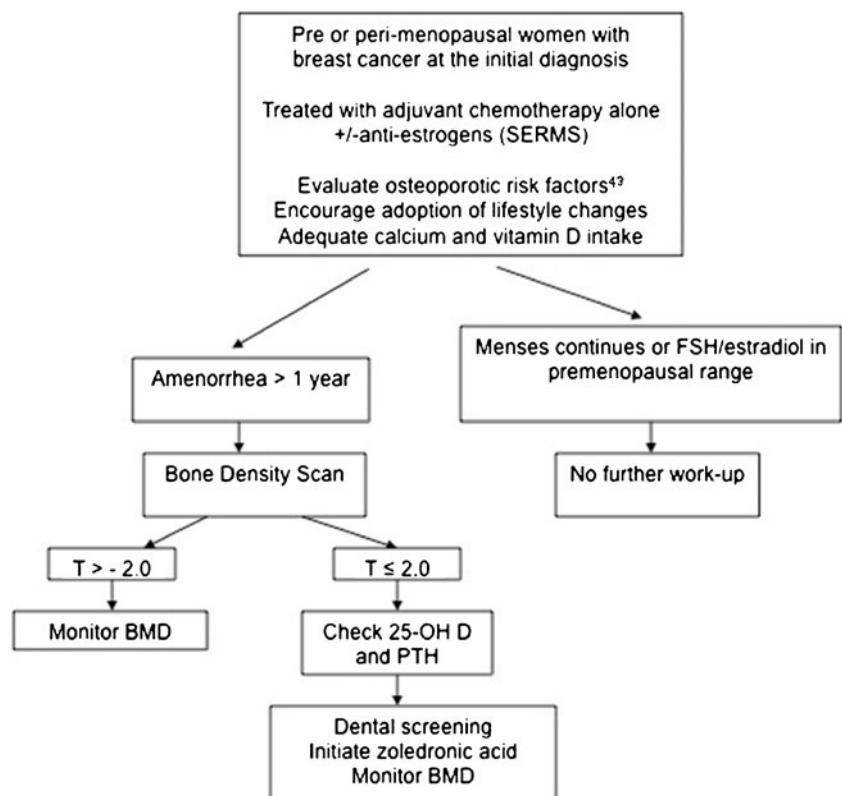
Pre or peri-menopausal women with breast cancer at the initial diagnosis

Treated with adjuvant chemotherapy alone +/-anti-estrogens (SERMS)

Evaluate osteoporotic risk factors$^{43}$
Encourage adoption of lifestyle changes
Adequate calcium and vitamin D intake

Amenorrhea > 1 year

Menses continues or FSH/estradiol in premenopausal range

Bone Density Scan

No further work-up

T > - 2.0

T ≤ 2.0

Monitor BMD

Check 25-OH D and PTH

Dental screening
Initiate zoledronic acid
Monitor BMD